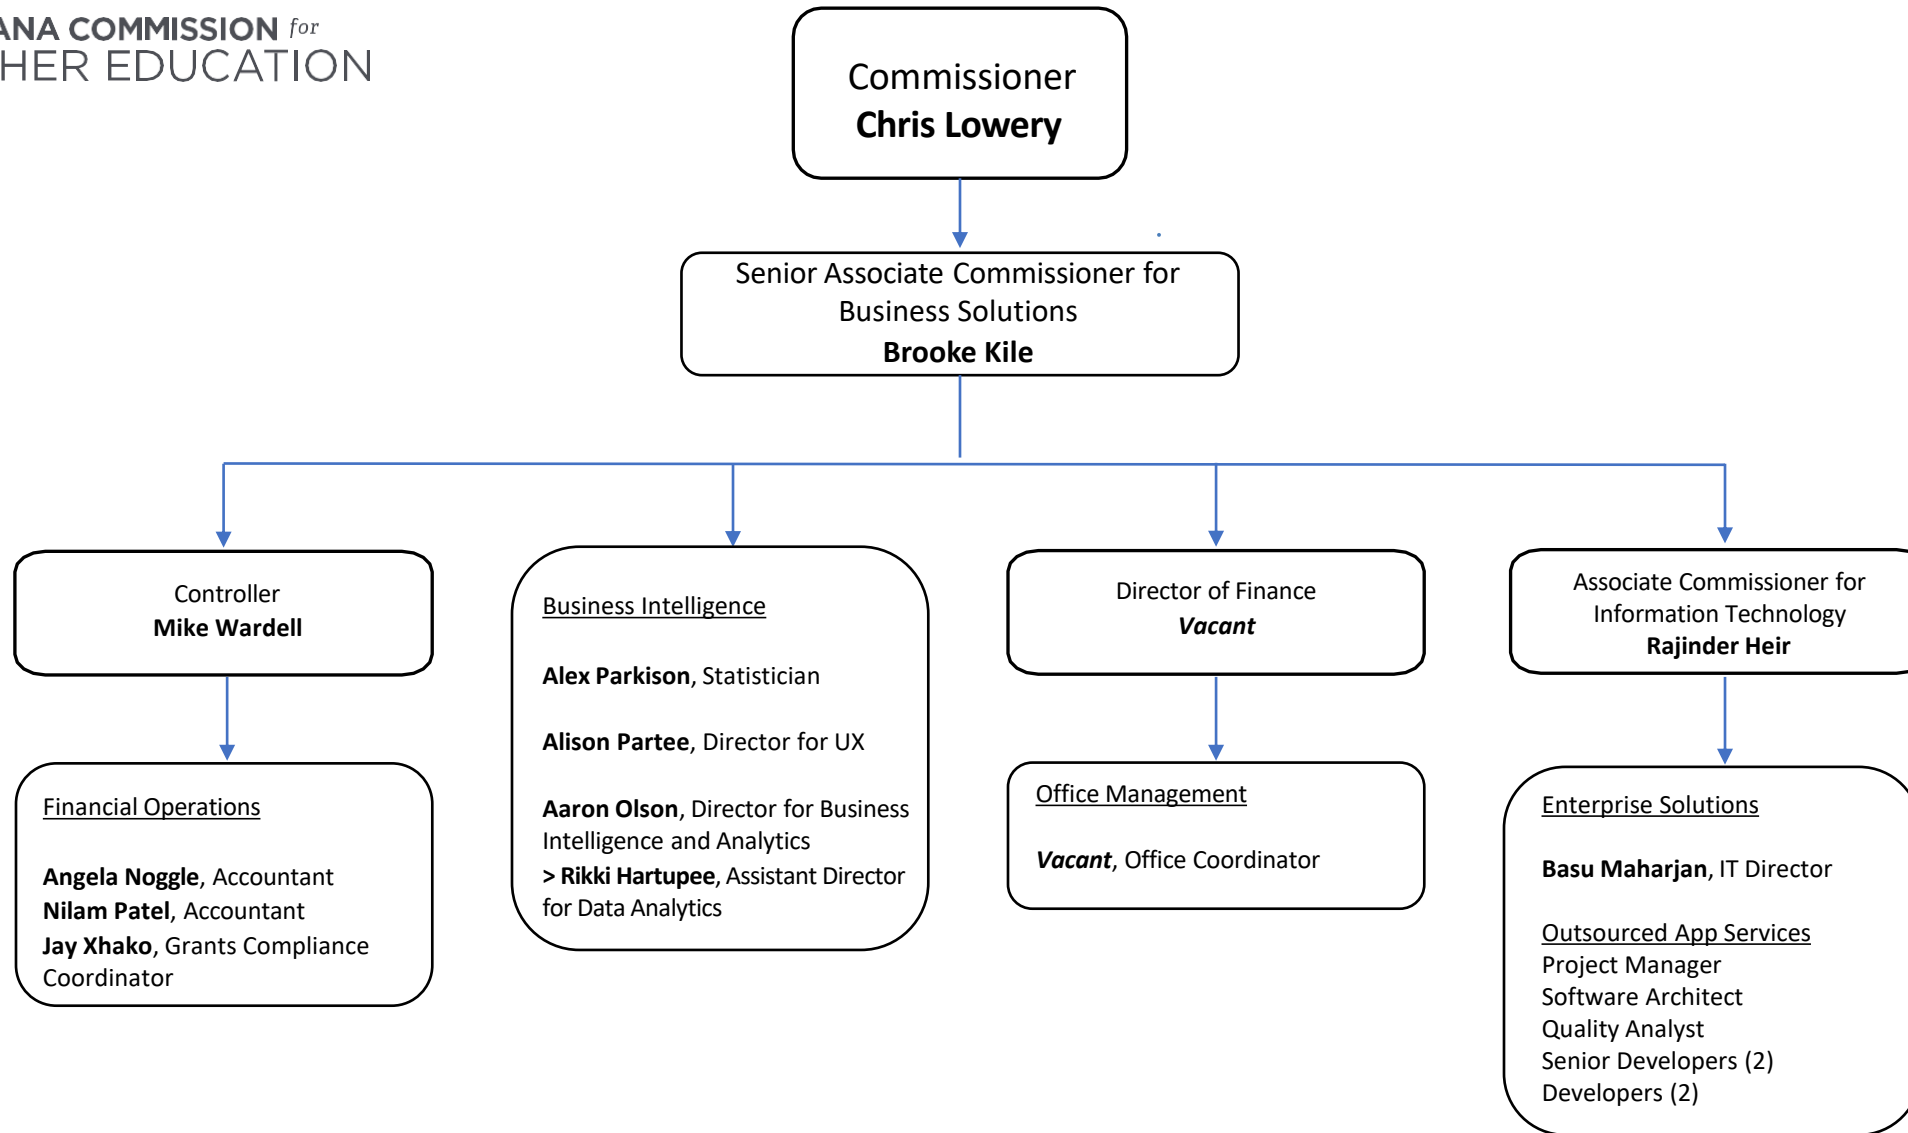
ANA COMMISSION for
HER EDUCATION

Commissioner
**Chris Lowery**

Senior Associate Commissioner for Business Solutions
**Brooke Kile**

Controller
**Mike Wardell**

Financial Operations

**Angela Noggle**, Accountant
**Nilam Patel**, Accountant
**Jay Xhako**, Grants Compliance Coordinator

Business Intelligence

**Alex Parkison**, Statistician

**Alison Partee**, Director for UX

**Aaron Olson**, Director for Business Intelligence and Analytics
> **Rikki Hartupee**, Assistant Director for Data Analytics

Director of Finance
***Vacant***

Office Management

***Vacant***, Office Coordinator

Associate Commissioner for Information Technology
**Rajinder Heir**

Enterprise Solutions

**Basu Maharjan**, IT Director

Outsourced App Services
Project Manager
Software Architect
Quality Analyst
Senior Developers (2)
Developers (2)